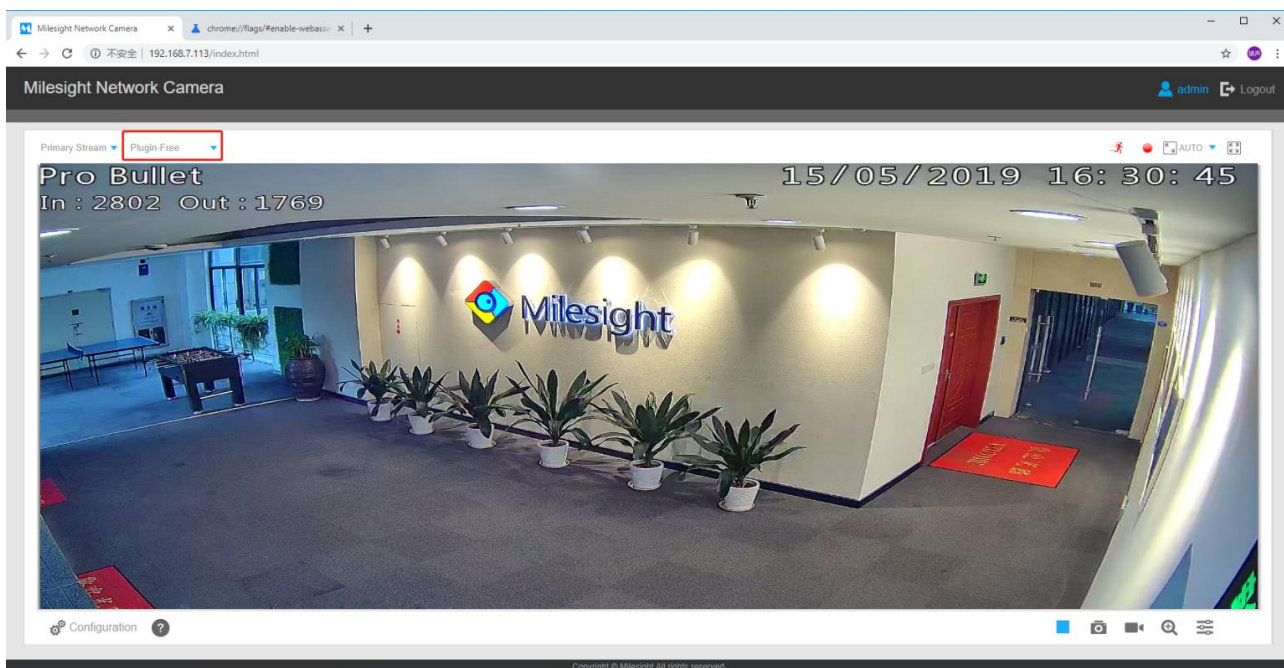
Milesight Network Camera × chrome://flags/#enable-webass × +

← → C ⓘ 不安全 | 192.168.7.113/index.html

Milesight Network Camera

admin Logout

Primary Stream ▾ Plugin-Free ▾

AUTO ▾

Pro Bullet
In : 2802 Out : 1769

15/05/2019 16: 30: 45

Milesight

Configuration ?

Copyright © Milesight All rights reserved